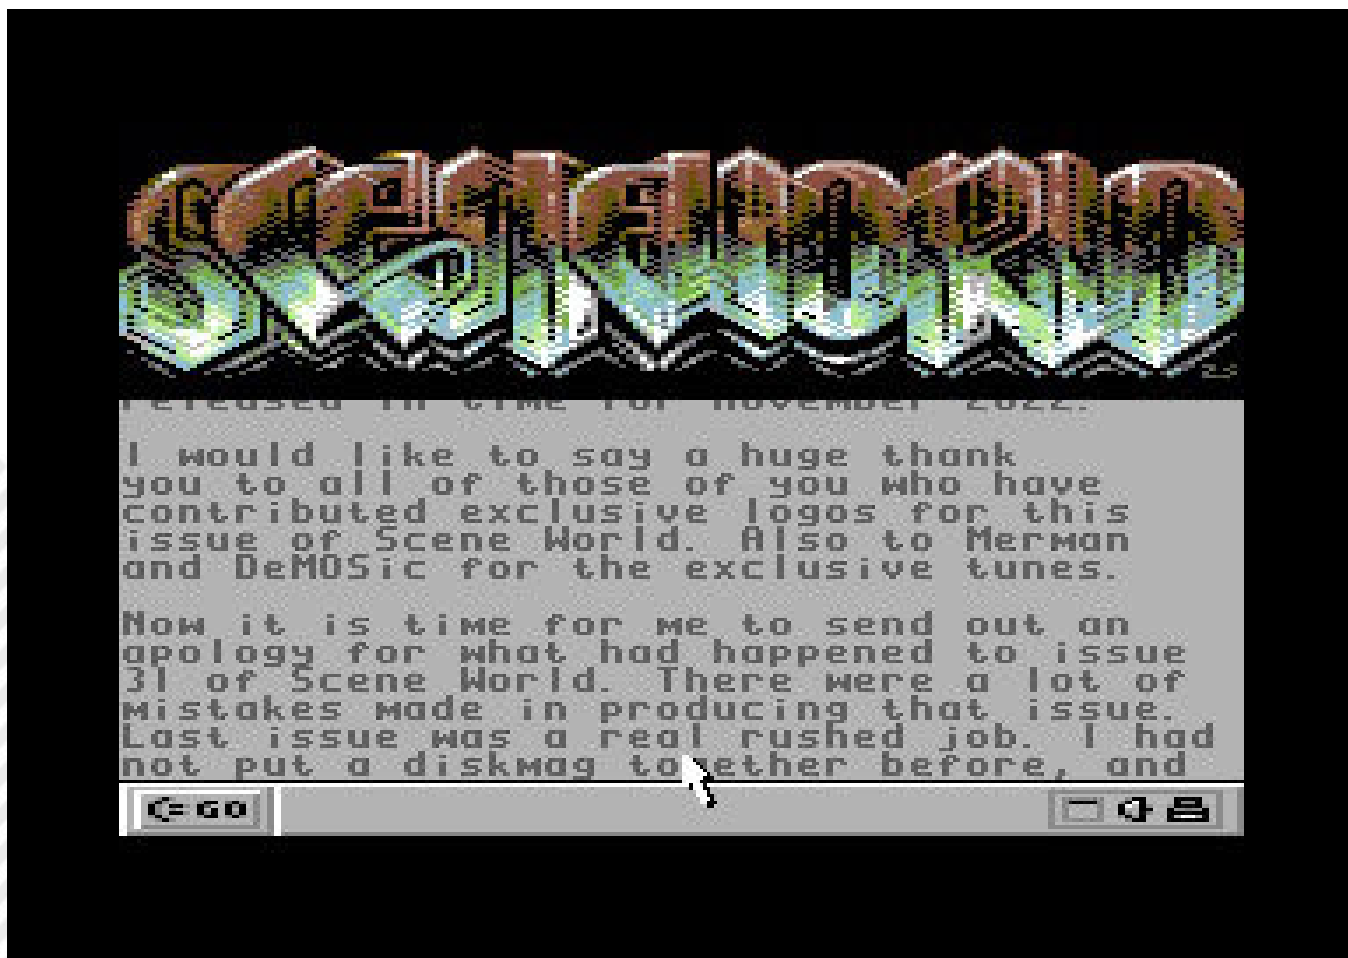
released in time for November 2022.

I would like to say a huge thank you to all of those of you who have contributed exclusive logos for this issue of Scene World. Also to Merman and DeMOSic for the exclusive tunes.

Now it is time for me to send out an apology for what had happened to issue 31 of Scene World. There were a lot of mistakes made in producing that issue. Last issue was a real rushed job. I had not put a diskmag to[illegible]ether before, and

GO